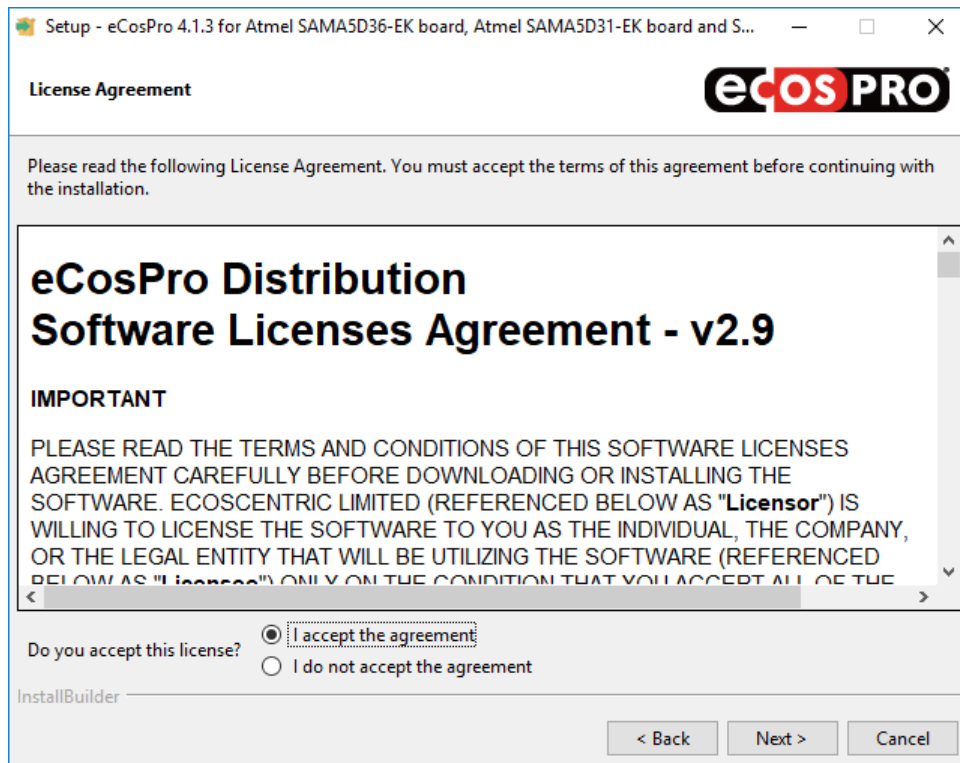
Setup - eCosPro 4.1.3 for Atmel SAMA5D36-EK board, Atmel SAMA5D31-EK board and S...

License Agreement

eCosPRO

Please read the following License Agreement. You must accept the terms of this agreement before continuing with the installation.

eCosPro Distribution
Software Licenses Agreement - v2.9

IMPORTANT

PLEASE READ THE TERMS AND CONDITIONS OF THIS SOFTWARE LICENSES AGREEMENT CAREFULLY BEFORE DOWNLOADING OR INSTALLING THE SOFTWARE. ECOSCENTRIC LIMITED (REFERENCED BELOW AS "Licensor") IS WILLING TO LICENSE THE SOFTWARE TO YOU AS THE INDIVIDUAL, THE COMPANY, OR THE LEGAL ENTITY THAT WILL BE UTILIZING THE SOFTWARE (REFERENCED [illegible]

Do you accept this license?
I accept the agreement
I do not accept the agreement

InstallBuilder

< Back
Next >
Cancel